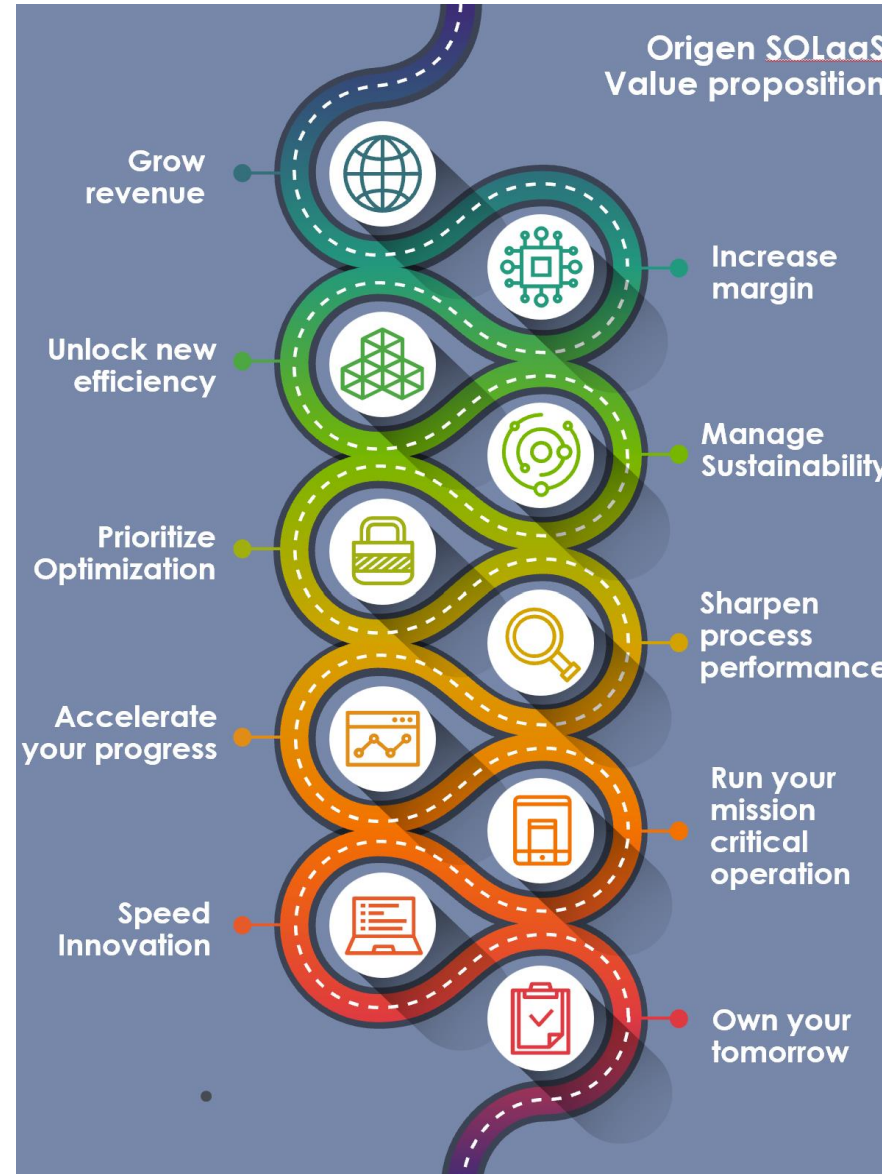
Origen SOLaaS
Value proposition

Grow revenue

Increase margin

Unlock new efficiency

Manage Sustainability

Prioritize Optimization

Sharpen process performance

Accelerate your progress

Run your mission critical operation

Speed Innovation

Own your tomorrow